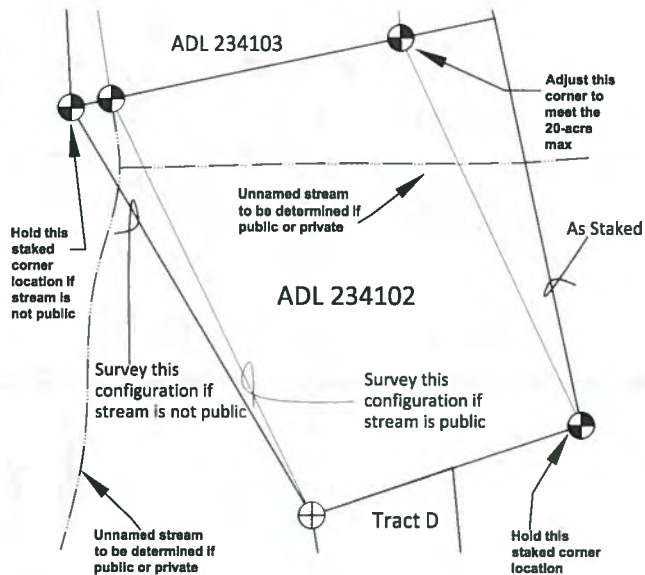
ADL 234103

Adjust this corner to meet the 20-acre max

Unnamed stream to be determined if public or private

Hold this staked corner location if stream is not public

As Staked

ADL 234102

Survey this configuration if stream is not public

Survey this configuration if stream is public

Unnamed stream to be determined if public or private

Tract D

Hold this staked corner location